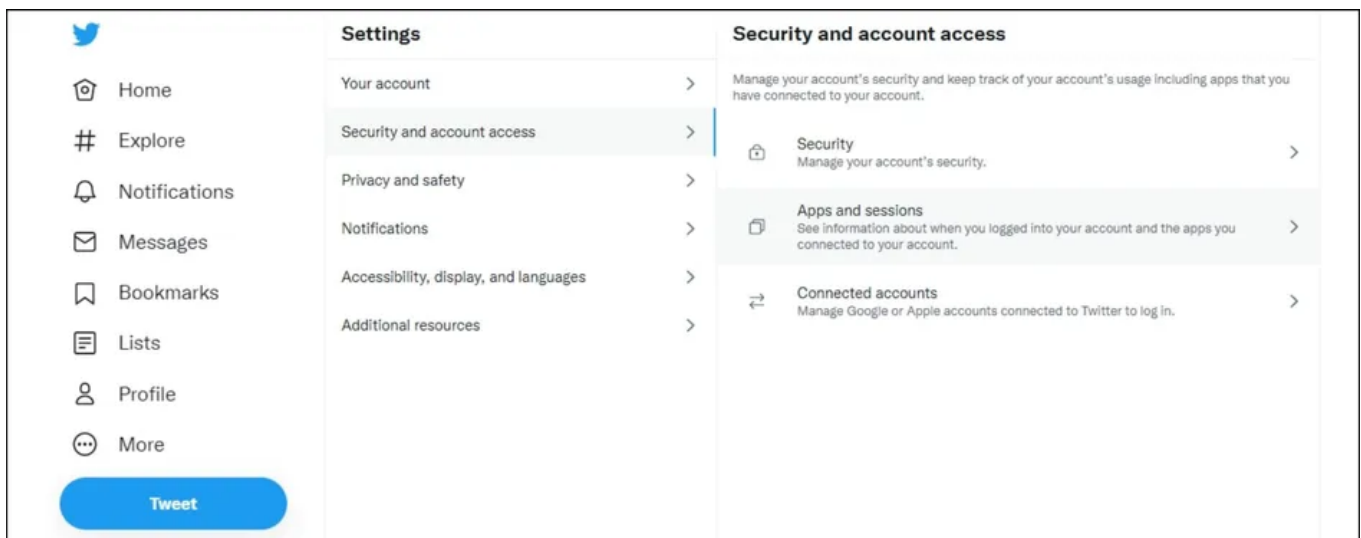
Home
Explore
Notifications
Messages
Bookmarks
Lists
Profile
More
Tweet

Settings
Your account
Security and account access
Privacy and safety
Notifications
Accessibility, display, and languages
Additional resources

Security and account access
Manage your account's security and keep track of your account's usage including apps that you have connected to your account.

Security
Manage your account's security.

Apps and sessions
See information about when you logged into your account and the apps you connected to your account.

Connected accounts
Manage Google or Apple accounts connected to Twitter to log in.